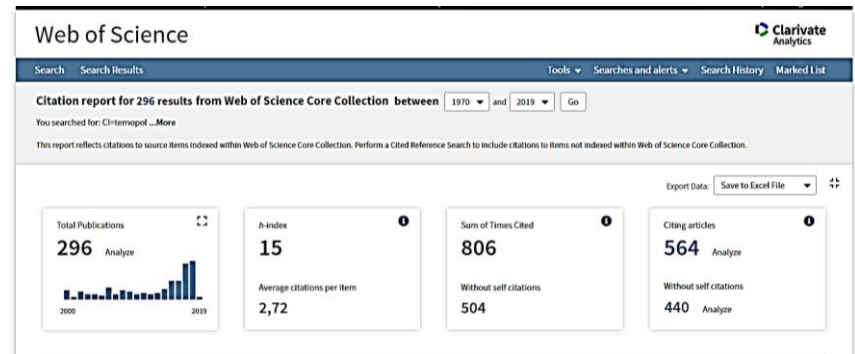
Web of Science

Clarivate Analytics

Search Search Results

Tools ▾ Searches and alerts ▾ Search History Marked List

Citation report for 296 results from Web of Science Core Collection between 1970 ▾ and 2019 ▾ Go

You searched for: CI=ternopol ...More

This report reflects citations to source items indexed within Web of Science Core Collection. Perform a Cited Reference Search to include citations to items not indexed within Web of Science Core Collection.

Export Data: Save to Excel File ▾

Total Publications
296 Analyze
2000 2019

h-index
15
Average citations per item
2,72

Sum of Times Cited
806
Without self citations
504

Citing articles
564 Analyze
Without self citations
440 Analyze